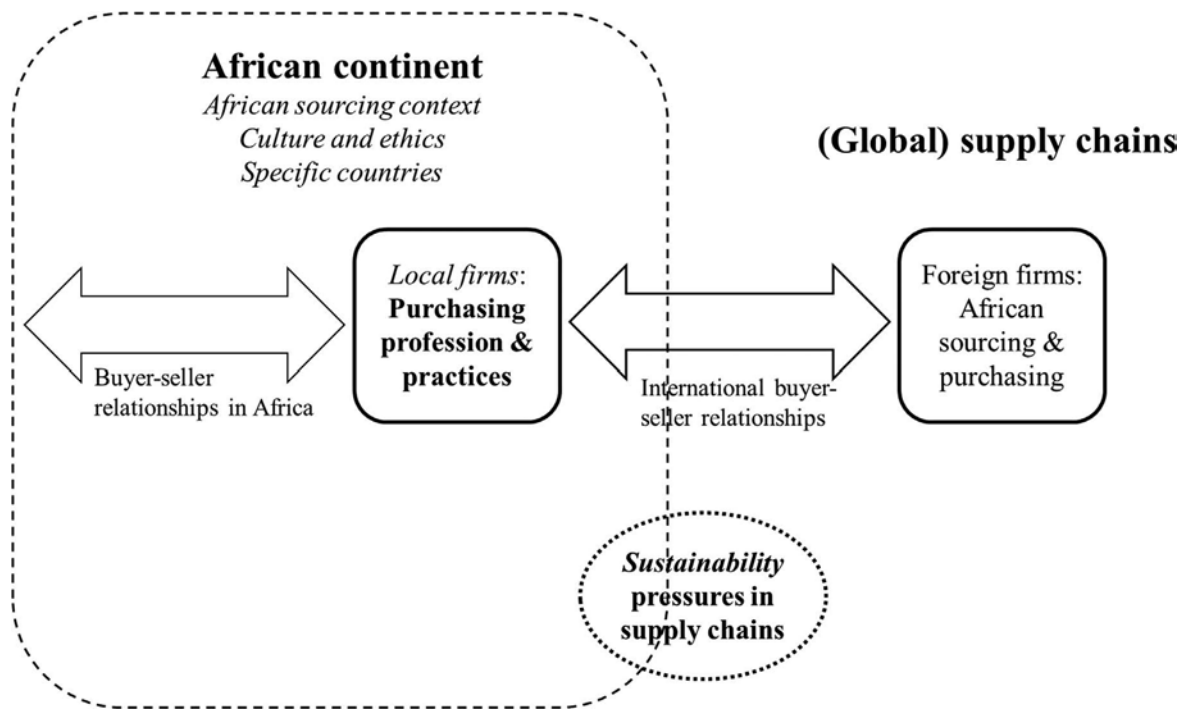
African continent
African sourcing context
Culture and ethics
Specific countries

(Global) supply chains

Buyer-seller relationships in Africa

Local firms: Purchasing profession & practices

International buyer-seller relationships

Foreign firms: African sourcing & purchasing

Sustainability pressures in supply chains